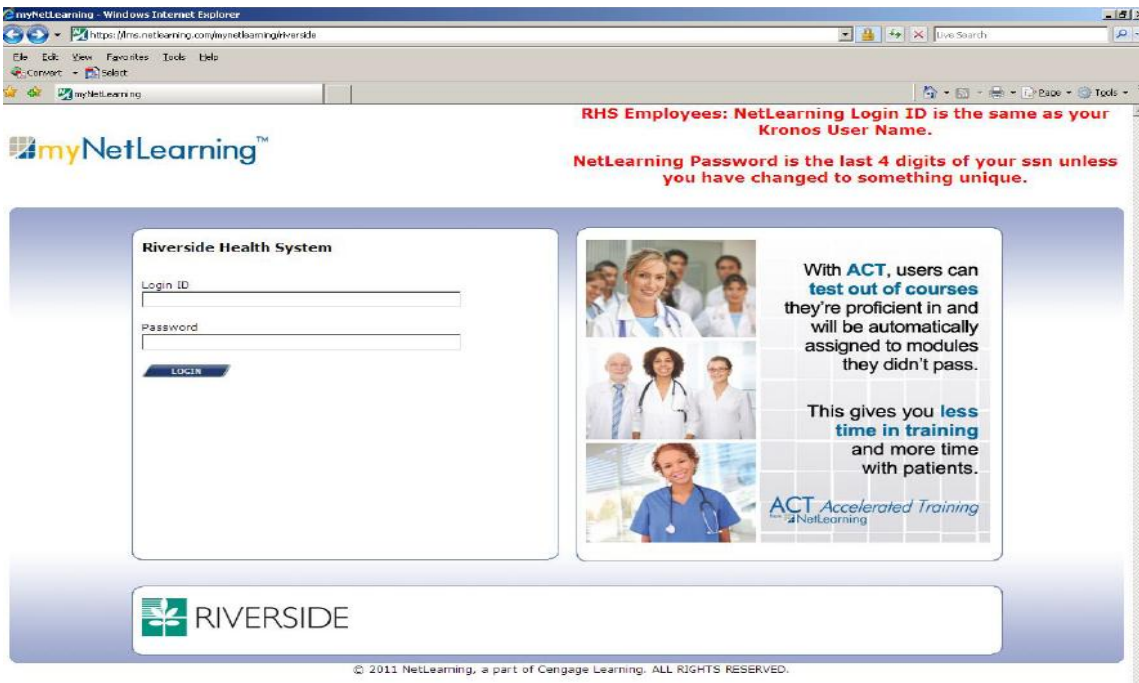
myNetLearning - Windows Internet Explorer

https://lms.netlearning.com/mynetlearning/riverside

Live Search

File Edit View Favorites Tools Help

Convert Select

myNetLearning

Page Tools

myNetLearning™

RHS Employees: NetLearning Login ID is the same as your Kronos User Name.

NetLearning Password is the last 4 digits of your ssn unless you have changed to something unique.

Riverside Health System

Login ID

Password

LOGIN

With ACT, users can test out of courses they're proficient in and will be automatically assigned to modules they didn't pass.

This gives you less time in training and more time with patients.

ACT Accelerated Training from NetLearning

RIVERSIDE

© 2011 NetLearning, a part of Cengage Learning. ALL RIGHTS RESERVED.